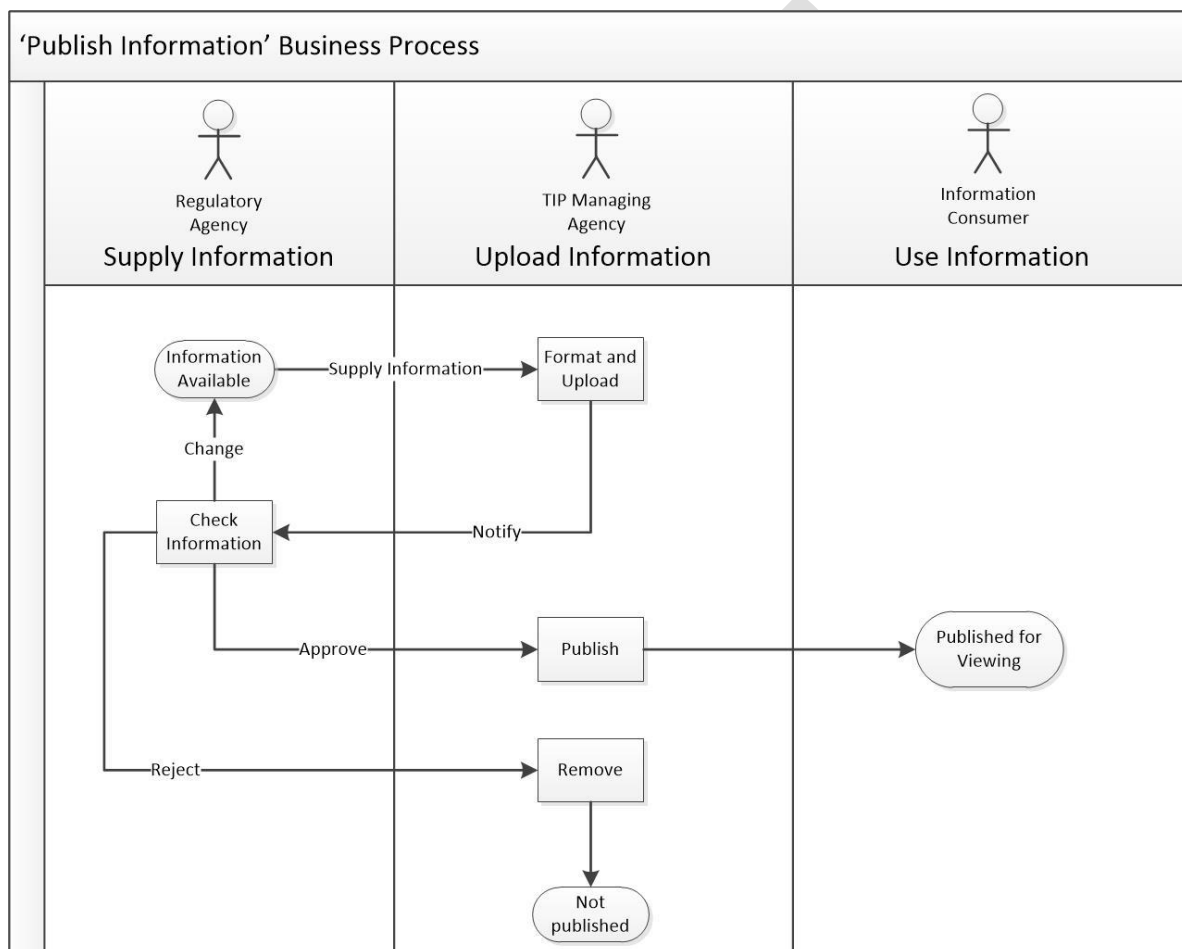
'Publish Information' Business Process

Regulatory Agency
Supply Information

TIP Managing Agency
Upload Information

Information Consumer
Use Information

Information Available

Supply Information

Format and Upload

Change

Check Information

Notify

Approve

Publish

Published for Viewing

Reject

Remove

Not published